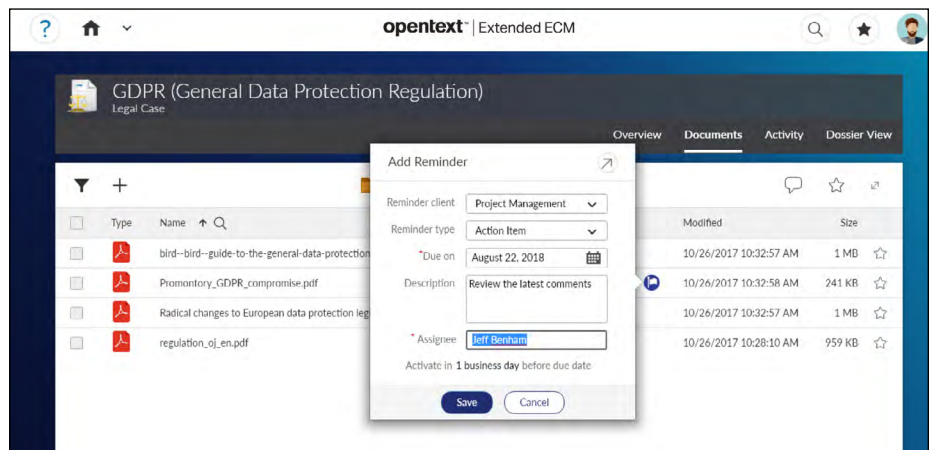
opentext™ | Extended ECM

GDPR (General Data Protection Regulation)
Legal Case

Overview Documents Activity Dossier View

| | Type | Name ↑ | Modified | Size |
|---|---|---|---|---|
| | | bird--bird--guide-to-the-general-data-protection | 10/26/2017 10:32:57 AM | 1 MB |
| | | Promontory_GDPR_compromise.pdf | 10/26/2017 10:32:58 AM | 241 KB |
| | | Radical changes to European data protection leg | 10/26/2017 10:32:57 AM | 1 MB |
| | | regulation_oj_en.pdf | 10/26/2017 10:28:10 AM | 959 KB |

Add Reminder

Reminder client Project Management
Reminder type Action Item
*Due on August 22, 2018
Description Review the latest comments
*Assignee Jeff Benham
Activate in 1 business day before due date

Save Cancel